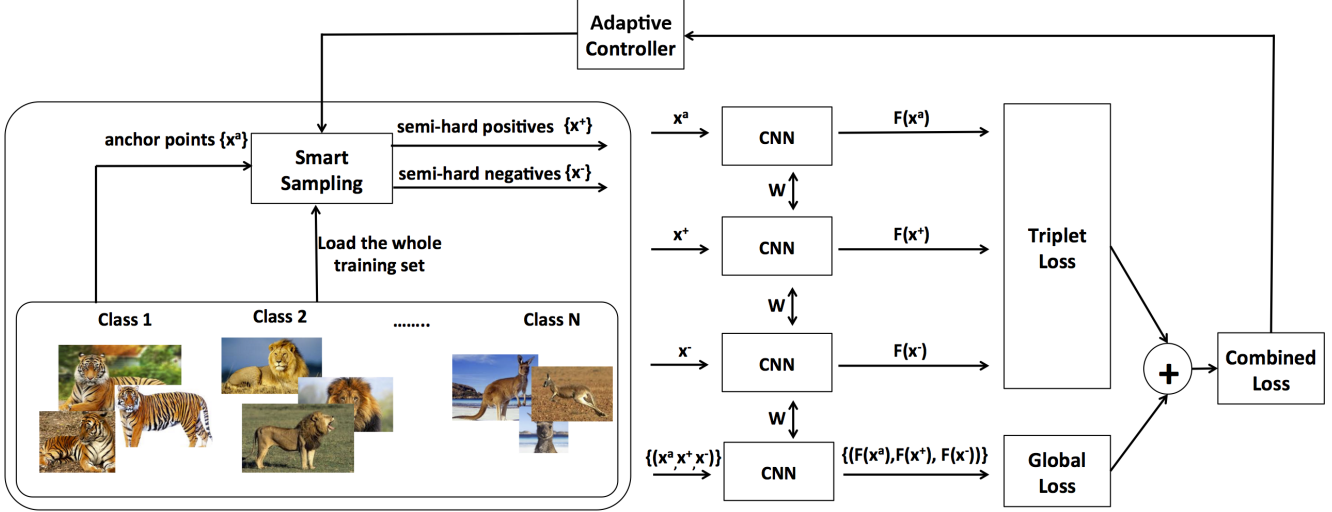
Adaptive Controller

anchor points $\{x^a\}$

Smart Sampling

semi-hard positives $\{x^+\}$

semi-hard negatives $\{x^-\}$

Load the whole training set

Class 1

Class 2

........

Class N

$x^a$

CNN

$F(x^a)$

W

$x^+$

CNN

$F(x^+)$

Triplet Loss

W

$x^-$

CNN

$F(x^-)$

W

$\{(x^a, x^+, x^-)\}$

CNN

$\{(F(x^a), F(x^+), F(x^-))\}$

Global Loss

+

Combined Loss